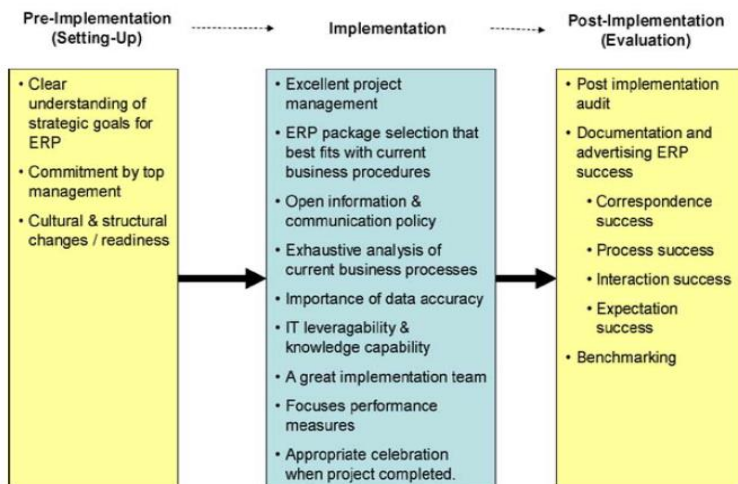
Pre-Implementation (Setting-Up)

Implementation

Post-Implementation (Evaluation)

• Clear understanding of strategic goals for ERP
• Commitment by top management
• Cultural & structural changes / readiness

• Excellent project management
• ERP package selection that best fits with current business procedures
• Open information & communication policy
• Exhaustive analysis of current business processes
• Importance of data accuracy
• IT leveragability & knowledge capability
• A great implementation team
• Focuses performance measures
• Appropriate celebration when project completed.

• Post implementation audit
• Documentation and advertising ERP success
• Correspondence success
• Process success
• Interaction success
• Expectation success
• Benchmarking